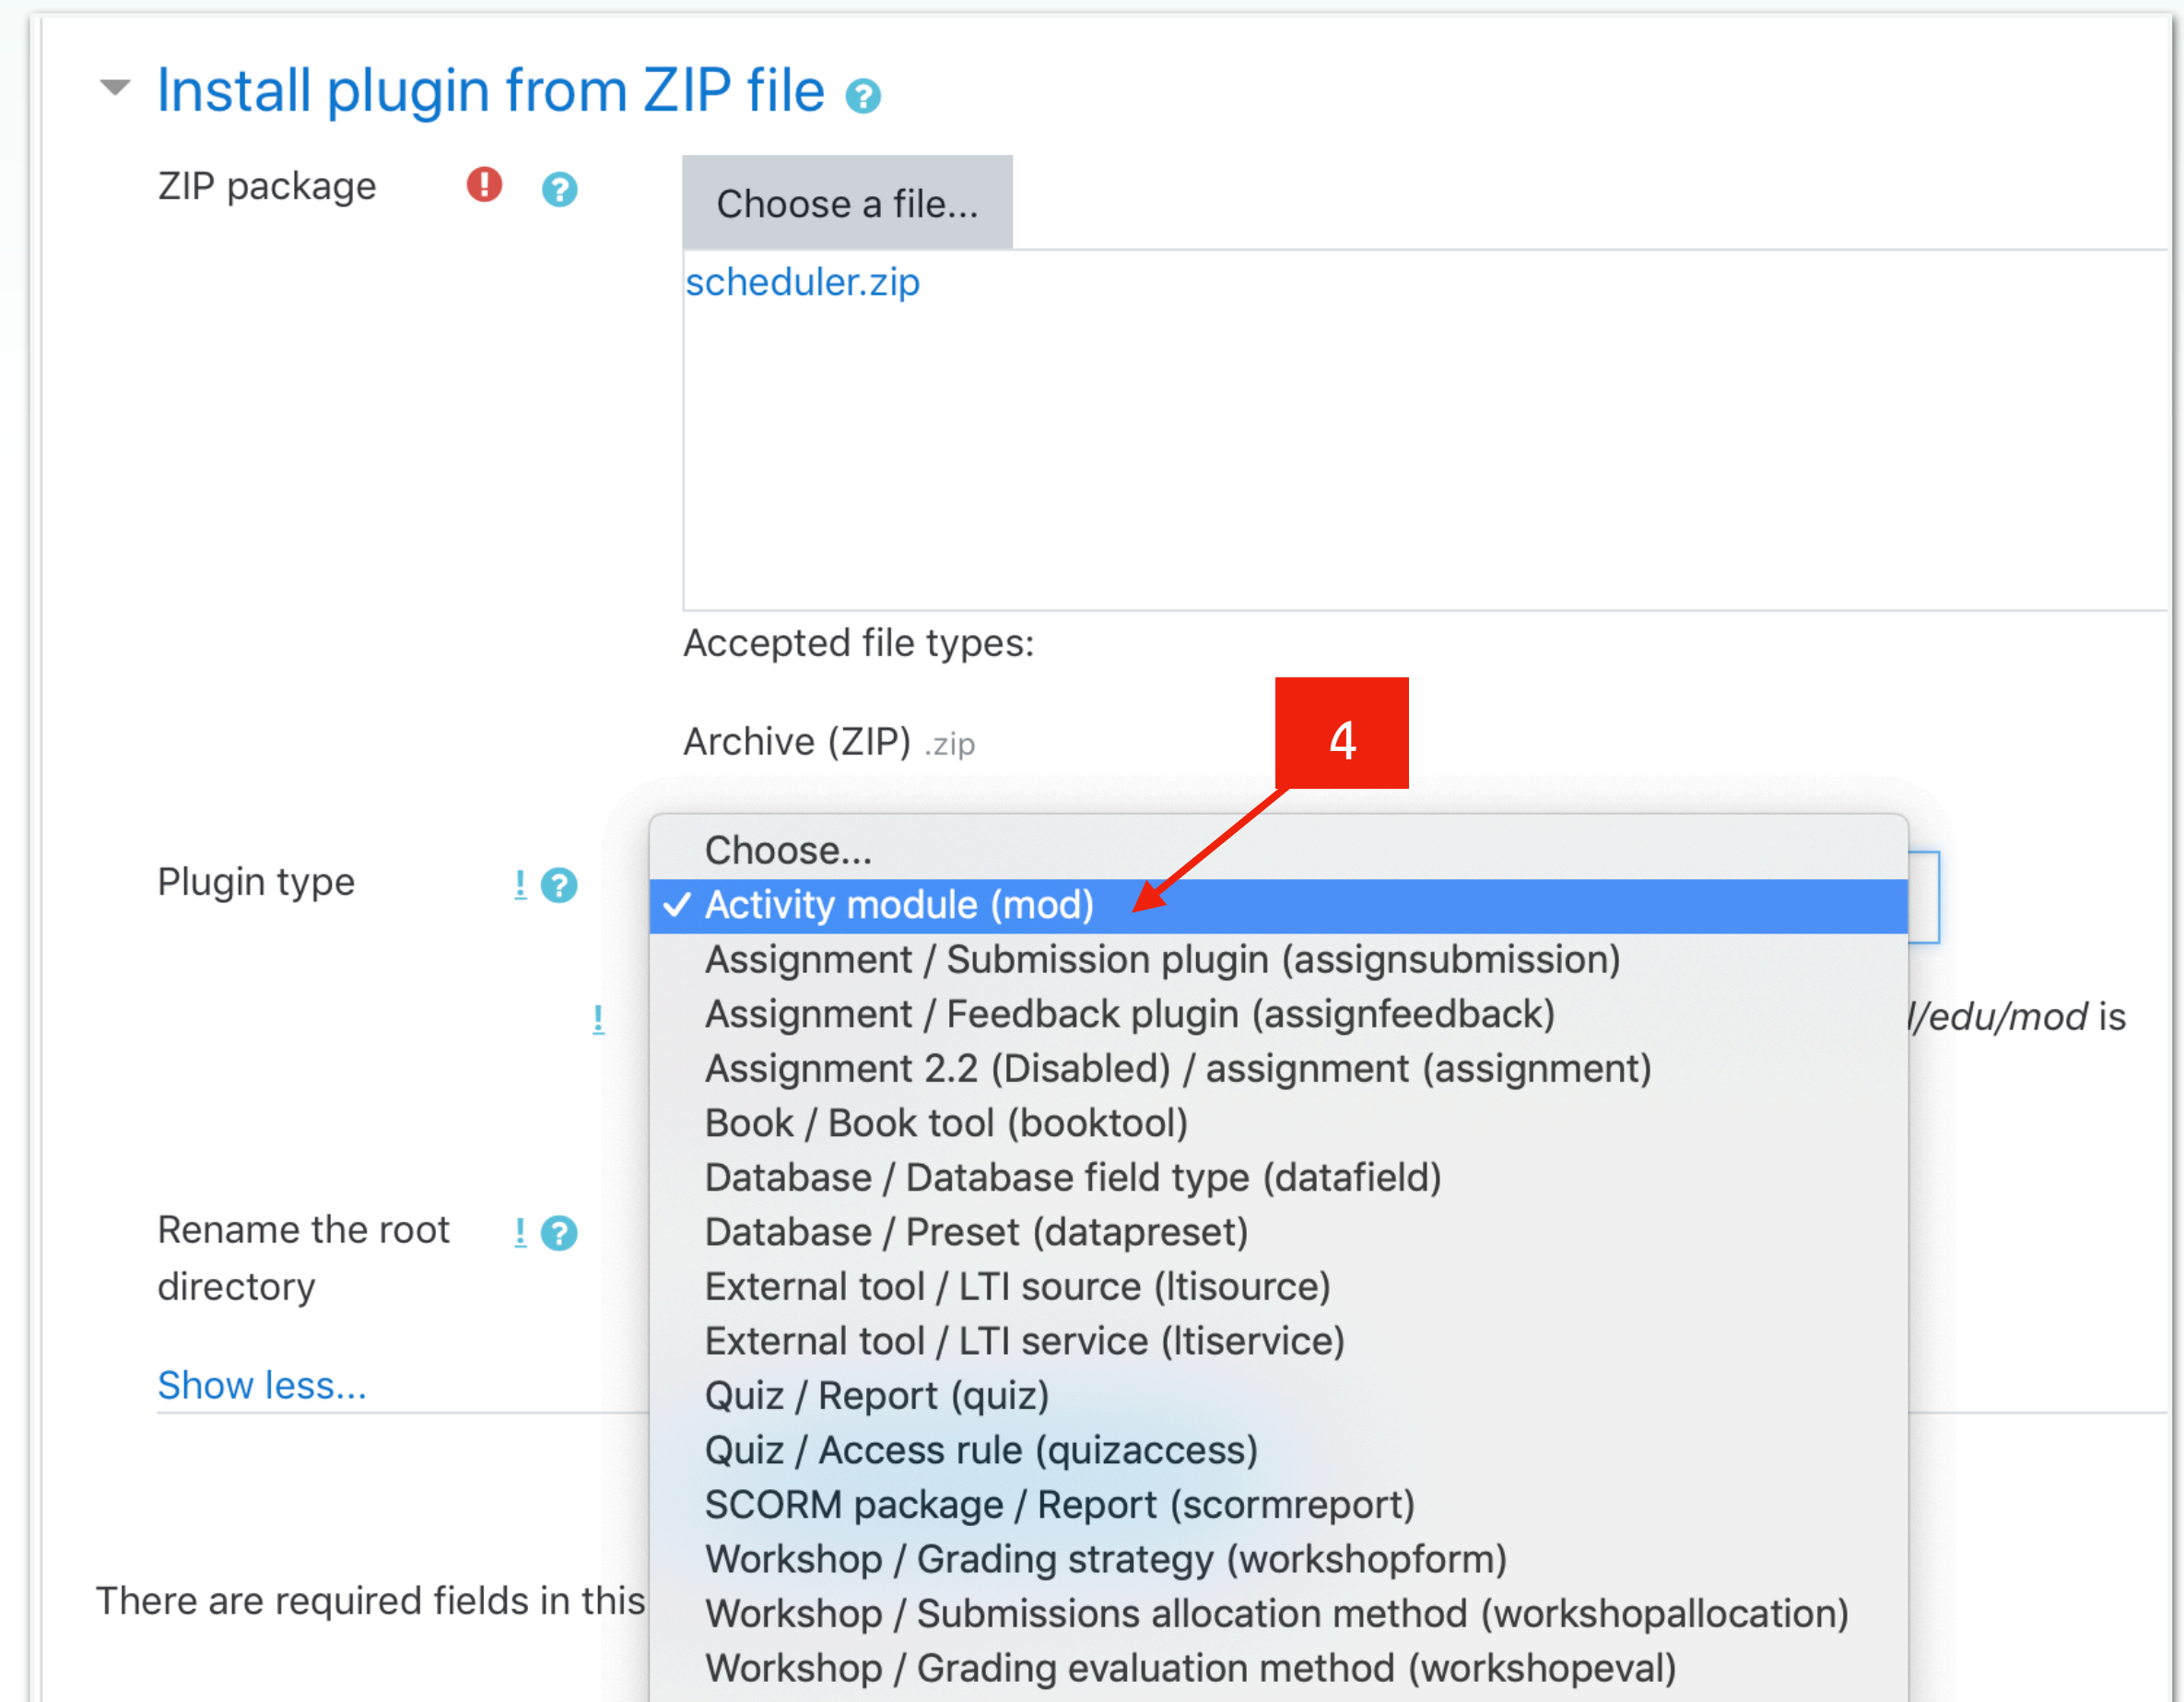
Install plugin from ZIP file

ZIP package

Choose a file...

scheduler.zip

Accepted file types:

Archive (ZIP) .zip

4

Plugin type

Choose...

✓ Activity module (mod)

Assignment / Submission plugin (assignsubmission)

Assignment / Feedback plugin (assignfeedback)

Assignment 2.2 (Disabled) / assignment (assignment)

Book / Book tool (booktool)

Database / Database field type (datafield)

Database / Preset (datapreset)

External tool / LTI source (ltisource)

External tool / LTI service (ltiservice)

Quiz / Report (quiz)

Quiz / Access rule (quizaccess)

SCORM package / Report (scormreport)

Workshop / Grading strategy (workshopform)

Workshop / Submissions allocation method (workshopallocation)

Workshop / Grading evaluation method (workshopeval)

/edu/mod is

Rename the root directory

Show less...

There are required fields in this